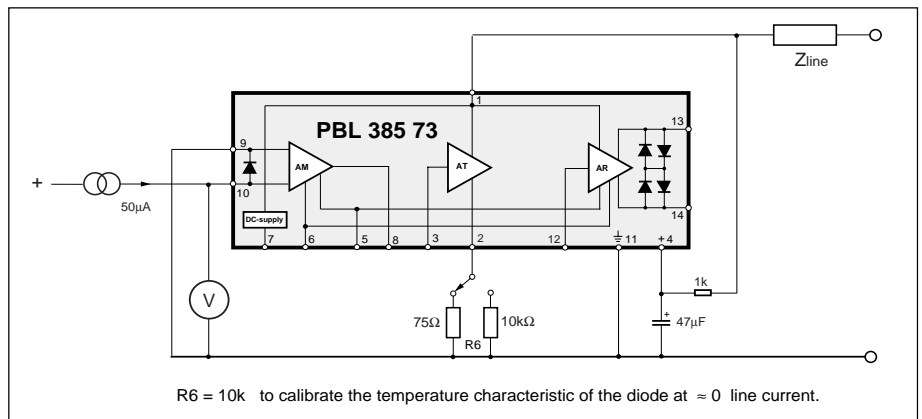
Zline

PBL 385 73

1

9

10

13

14

AM

AT

AR

+

50µA

DC-supply

7 6 5 8 3 2 12 11 +4

V

75Ω

10kΩ

R6

1k

47µF

R6 = 10k to calibrate the temperature characteristic of the diode at ≈ 0 line current.